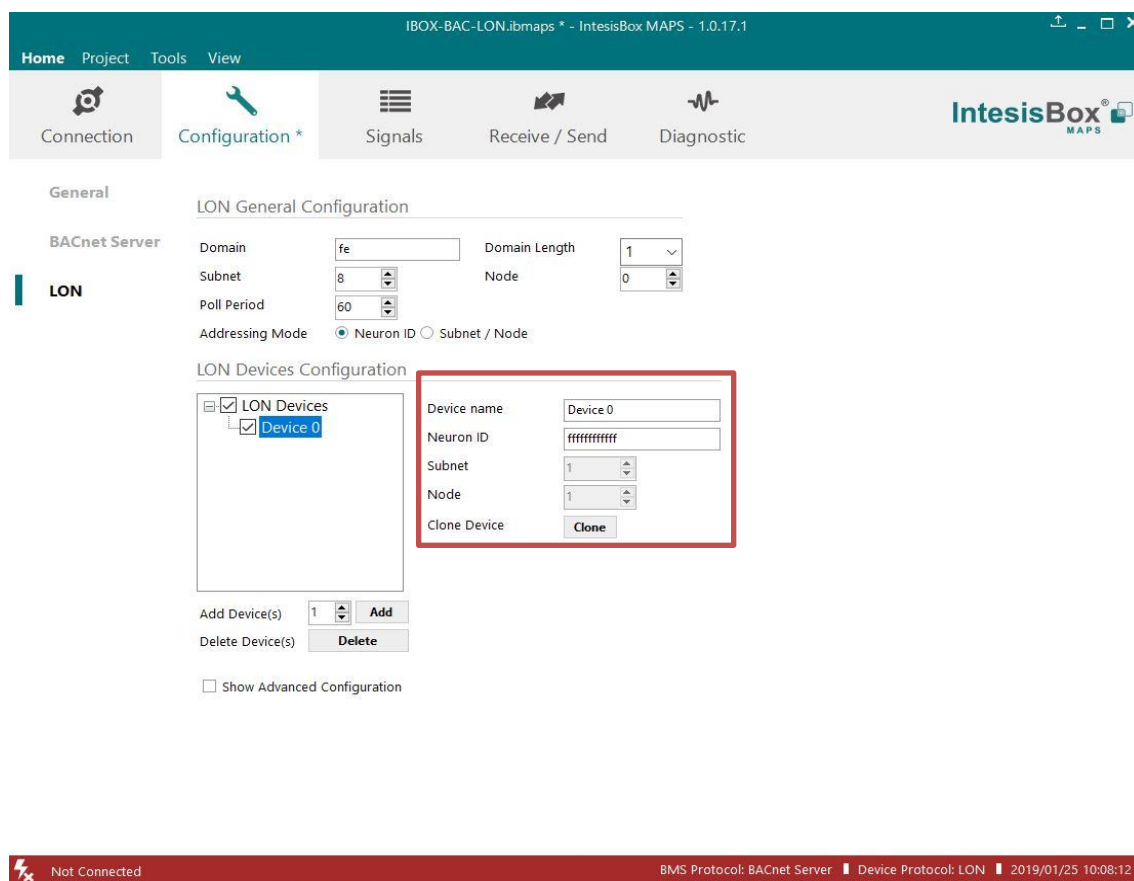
IBOX-BAC-LON.ibmaps * - IntesisBox MAPS - 1.0.17.1

Home Project Tools View

Connection
Configuration *
Signals
Receive / Send
Diagnostic

IntesisBox® MAPS

General
BACnet Server
LON

LON General Configuration

Domain fe
Domain Length 1
Subnet 8
Node 0
Poll Period 60
Addressing Mode Neuron ID Subnet / Node

LON Devices Configuration

LON Devices
Device 0

Device name Device 0
Neuron ID ffffffffffff
Subnet 1
Node 1
Clone Device Clone

Add Device(s) 1 Add
Delete Device(s) Delete

Show Advanced Configuration

Not Connected

BMS Protocol: BACnet Server | Device Protocol: LON | 2019/01/25 10:08:12